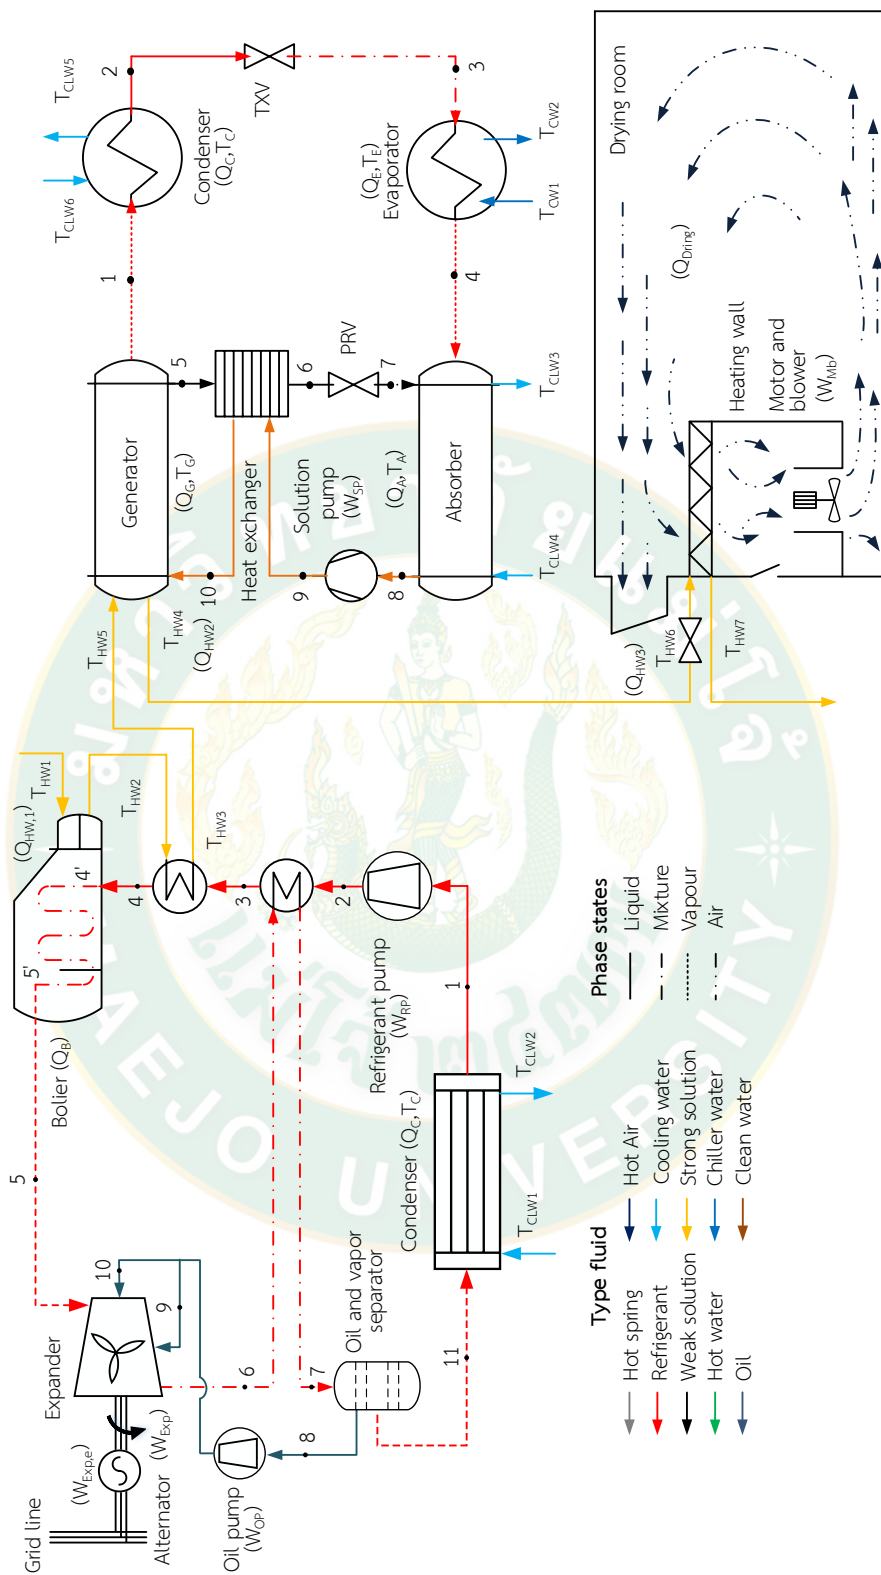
$T_{CLW5}$
2
TXV
3
Condenser
$(Q_C,T_C)$
$T_{CLW6}$
$(Q_E,T_E)$
Evaporator
$T_{CW2}$
$T_{CW1}$
1
4
Drying room
$(Q_{Dring})$
Heating wall
Motor and blower
$(W_{Mb})$
5
6
PRV
7
$T_{CLW3}$
Generator
$(Q_G,T_G)$
Heat exchanger
Solution pump
$(W_{SP})$
$(Q_A,T_A)$
Absorber
$T_{CLW4}$
10
9
8
$T_{HW4}$
$(Q_{HW2})$
$T_{HW5}$
$(Q_{HW3})$
$T_{HW6}$
$T_{HW7}$
$(Q_{HW,1})$
$T_{HW1}$
$T_{HW2}$
$T_{HW3}$
4'
4
3
2
5'
Bolier $(Q_B)$
Refrigerant pump
$(W_{RP})$
1
Condenser $(Q_C,T_C)$
$T_{CLW2}$
$T_{CLW1}$
Phase states
Liquid
Mixture
Vapour
Air
Hot Air
Cooling water
Strong solution
Chiller water
Clean water
5
10
9
Expander
6
7
Oil and vapor separator
11
8
$(W_{Exp,e})$
$(W_{Exp})$
Alternator
Grid line
Oil pump
$(W_{OP})$
Type fluid
Hot spring
Refrigerant
Weak solution
Hot water
Oil